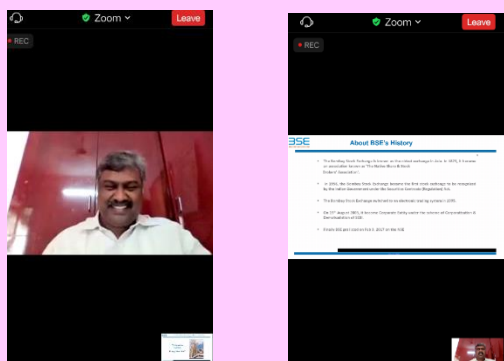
Zoom
Leave
REC

Zoom
Leave
REC

BSE
About BSE's History

The Bombay Stock Exchange is known as the oldest exchange in Asia. In 1875, it became an association known as "The Native Share & Stock Brokers' Association".

In 1956, the Bombay Stock Exchange became the first stock exchange to be recognized by the Indian Government under the Securities Contracts (Regulation) Act.

The Bombay Stock Exchange switched to an electronic trading system in 1995.

On 19th August 2005, it became Corporate Entity under the scheme of Corporatization & Demutualization of BSE.

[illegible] 2017 on the NSE